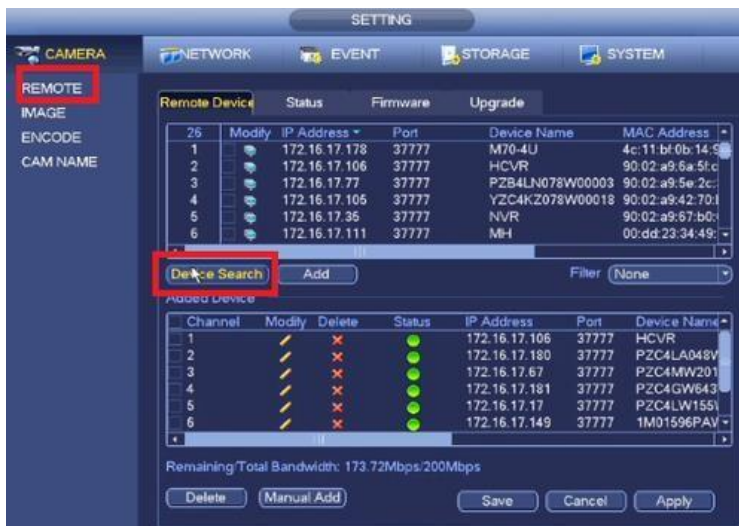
SETTING

CAMERA
NETWORK
EVENT
STORAGE
SYSTEM

REMOTE
IMAGE
ENCODE
CAM NAME

Remote Device
Status
Firmware
Upgrade

| 26 | Modify | IP Address | Port | Device Name | MAC Address |
|---|---|---|---|---|---|
| 1 | | 172.16.17.178 | 37777 | M70-4U | 4c:11:bf:0b:14:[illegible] |
| 2 | | 172.16.17.106 | 37777 | HCVR | 90:02:a9:6a:5f:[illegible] |
| 3 | | 172.16.17.77 | 37777 | PZB4LN078W00003 | 90:02:a9:5e:2c:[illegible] |
| 4 | | 172.16.17.105 | 37777 | YZC4KZ078W00018 | 90:02:a9:42:70:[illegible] |
| 5 | | 172.16.17.35 | 37777 | NVR | 90:02:a9:67:b0:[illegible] |
| 6 | | 172.16.17.111 | 37777 | MH | 00:dd:23:34:49:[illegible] |

Device Search
Add
Filter
None

Added Device

| Channel | Modify | Delete | Status | IP Address | Port | Device Name |
|---|---|---|---|---|---|---|
| 1 | | | | 172.16.17.106 | 37777 | HCVR |
| 2 | | | | 172.16.17.180 | 37777 | PZC4LA048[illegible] |
| 3 | | | | 172.16.17.67 | 37777 | PZC4MW201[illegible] |
| 4 | | | | 172.16.17.181 | 37777 | PZC4GW643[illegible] |
| 5 | | | | 172.16.17.17 | 37777 | PZC4LW155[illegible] |
| 6 | | | | 172.16.17.149 | 37777 | 1M01596PAV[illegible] |

Remaining/Total Bandwidth: 173.72Mbps/200Mbps

Delete
Manual Add
Save
Cancel
Apply